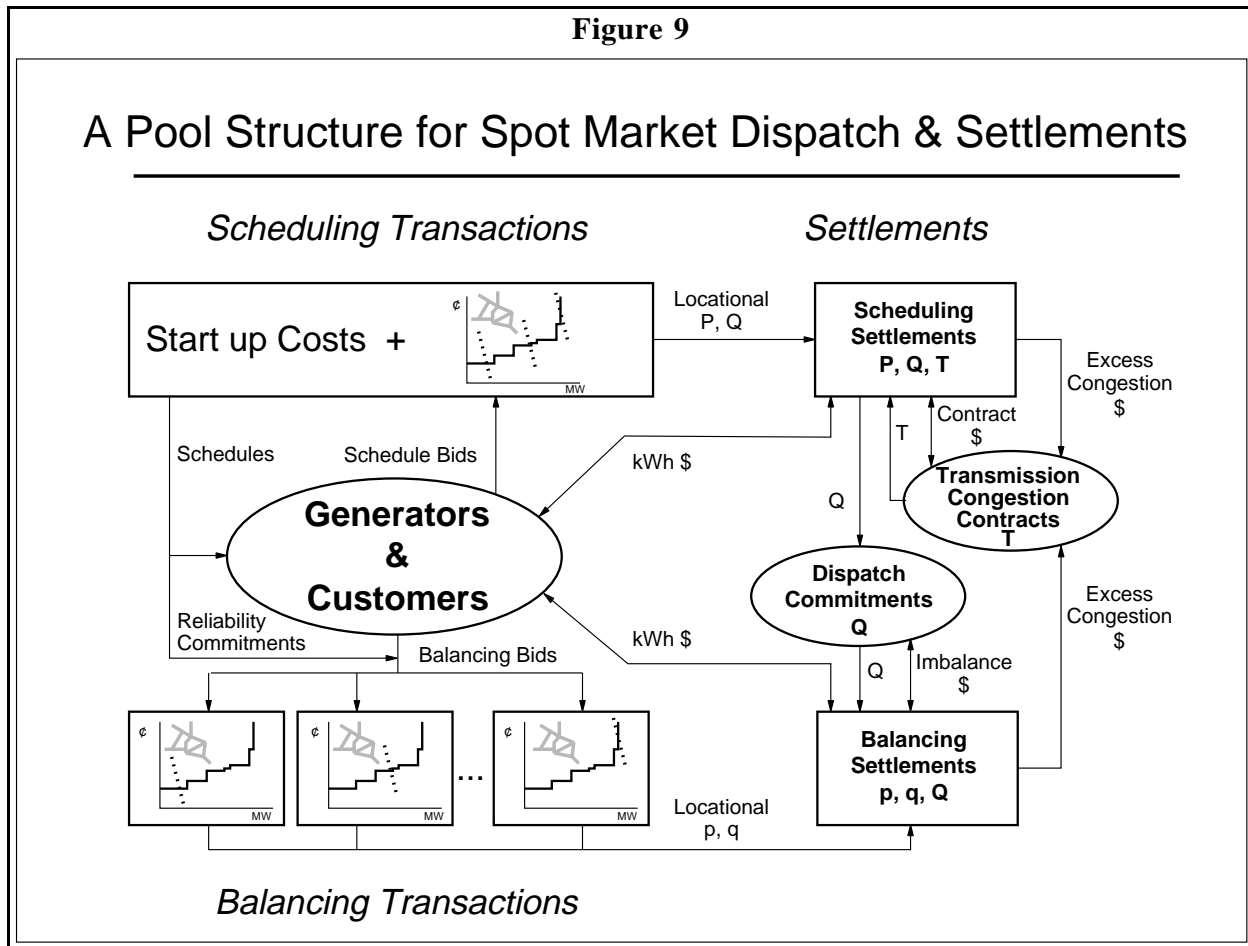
Figure 9

A Pool Structure for Spot Market Dispatch & Settlements

Scheduling Transactions

Settlements

Start up Costs +

¢

MW

Locational P, Q

Scheduling Settlements P, Q, T

Excess Congestion $

Contract $

T

Schedules

Schedule Bids

kWh $

Q

Transmission Congestion Contracts T

Generators & Customers

Dispatch Commitments Q

Excess Congestion $

Reliability Commitments

kWh $

Q

Imbalance $

Balancing Bids

¢

MW

¢

MW

...

¢

MW

Balancing Settlements p, q, Q

Locational p, q

Balancing Transactions